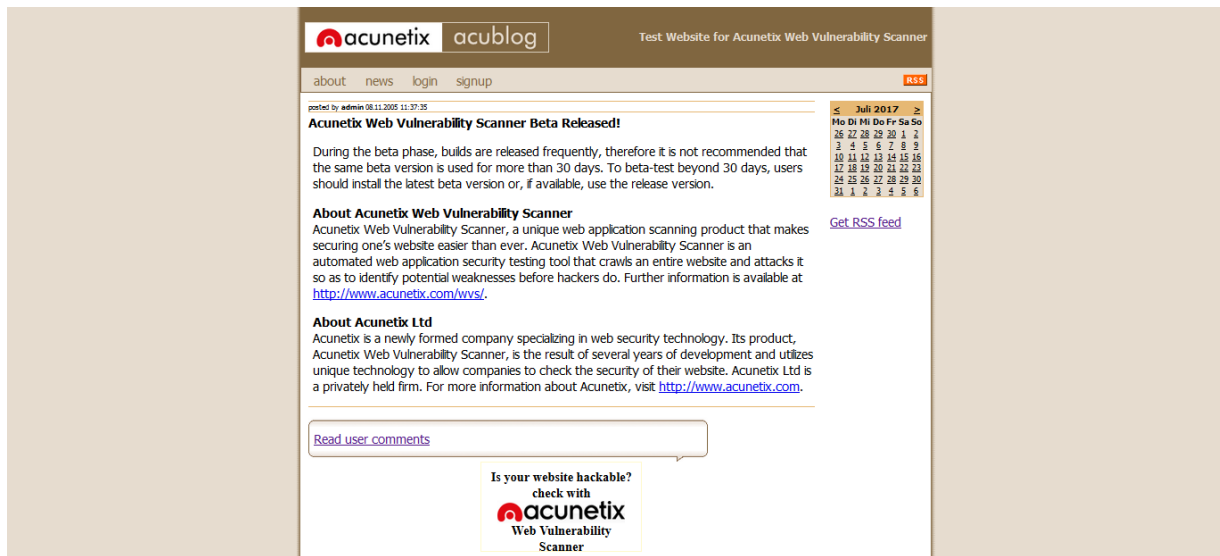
acunetix acublog

Test Website for Acunetix Web Vulnerability Scanner

about news login signup

RSS

posted by admin 08.11.2005 11:37:35

Acunetix Web Vulnerability Scanner Beta Released!

During the beta phase, builds are released frequently, therefore it is not recommended that the same beta version is used for more than 30 days. To beta-test beyond 30 days, users should install the latest beta version or, if available, use the release version.

About Acunetix Web Vulnerability Scanner
Acunetix Web Vulnerability Scanner, a unique web application scanning product that makes securing one's website easier than ever. Acunetix Web Vulnerability Scanner is an automated web application security testing tool that crawls an entire website and attacks it so as to identify potential weaknesses before hackers do. Further information is available at http://www.acunetix.com/wvs/.

About Acunetix Ltd
Acunetix is a newly formed company specializing in web security technology. Its product, Acunetix Web Vulnerability Scanner, is the result of several years of development and utilizes unique technology to allow companies to check the security of their website. Acunetix Ltd is a privately held firm. For more information about Acunetix, visit http://www.acunetix.com.

Read user comments

Is your website hackable? check with
acunetix
Web Vulnerability Scanner

| < | | Juli 2017 | | | | > |
|---|---|---|---|---|---|---|
| Mo | Di | Mi | Do | Fr | Sa | So |
| 26 | 27 | 28 | 29 | 30 | 1 | 2 |
| 3 | 4 | 5 | 6 | 7 | 8 | 9 |
| 10 | 11 | 12 | 13 | 14 | 15 | 16 |
| 17 | 18 | 19 | 20 | 21 | 22 | 23 |
| 24 | 25 | 26 | 27 | 28 | 29 | 30 |
| 31 | 1 | 2 | 3 | 4 | 5 | 6 |

Get RSS feed